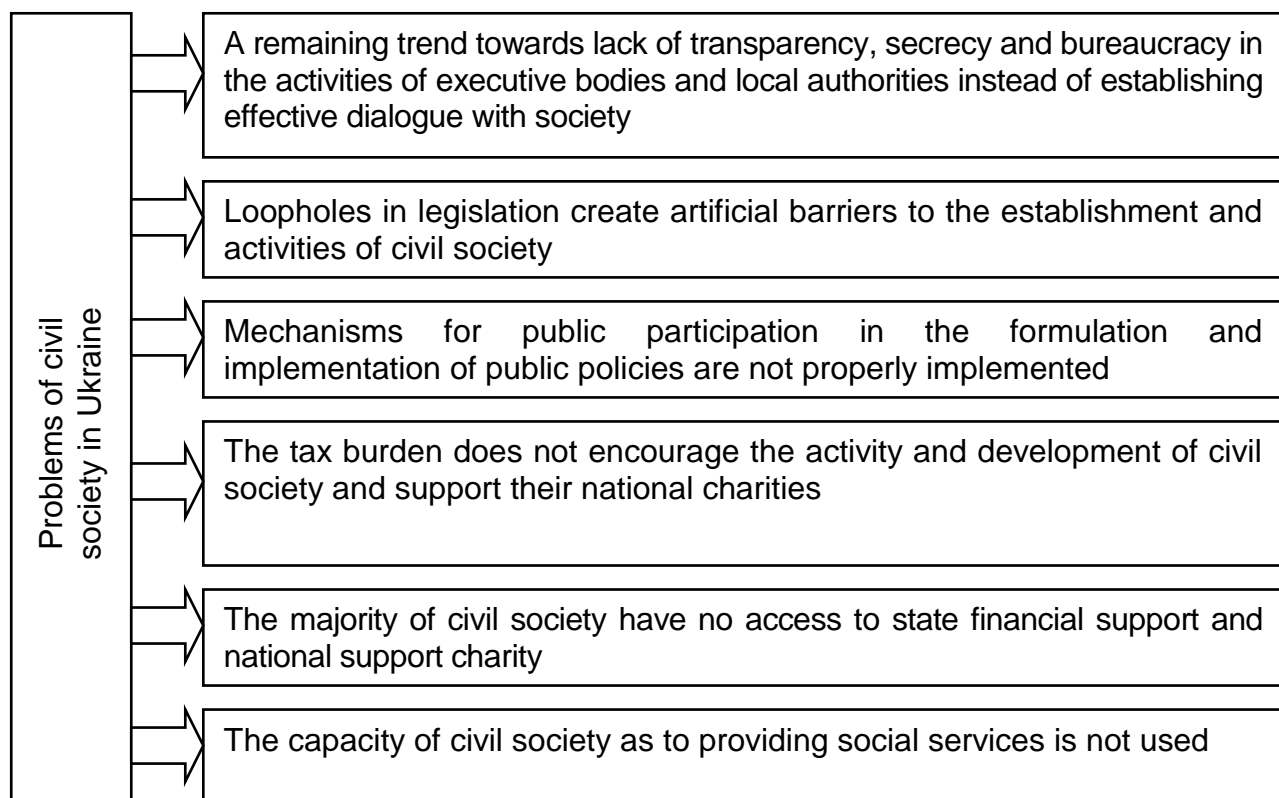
Problems of civil society in Ukraine

A remaining trend towards lack of transparency, secrecy and bureaucracy in the activities of executive bodies and local authorities instead of establishing effective dialogue with society

Loopholes in legislation create artificial barriers to the establishment and activities of civil society

Mechanisms for public participation in the formulation and implementation of public policies are not properly implemented

The tax burden does not encourage the activity and development of civil society and support their national charities

The majority of civil society have no access to state financial support and national support charity

The capacity of civil society as to providing social services is not used